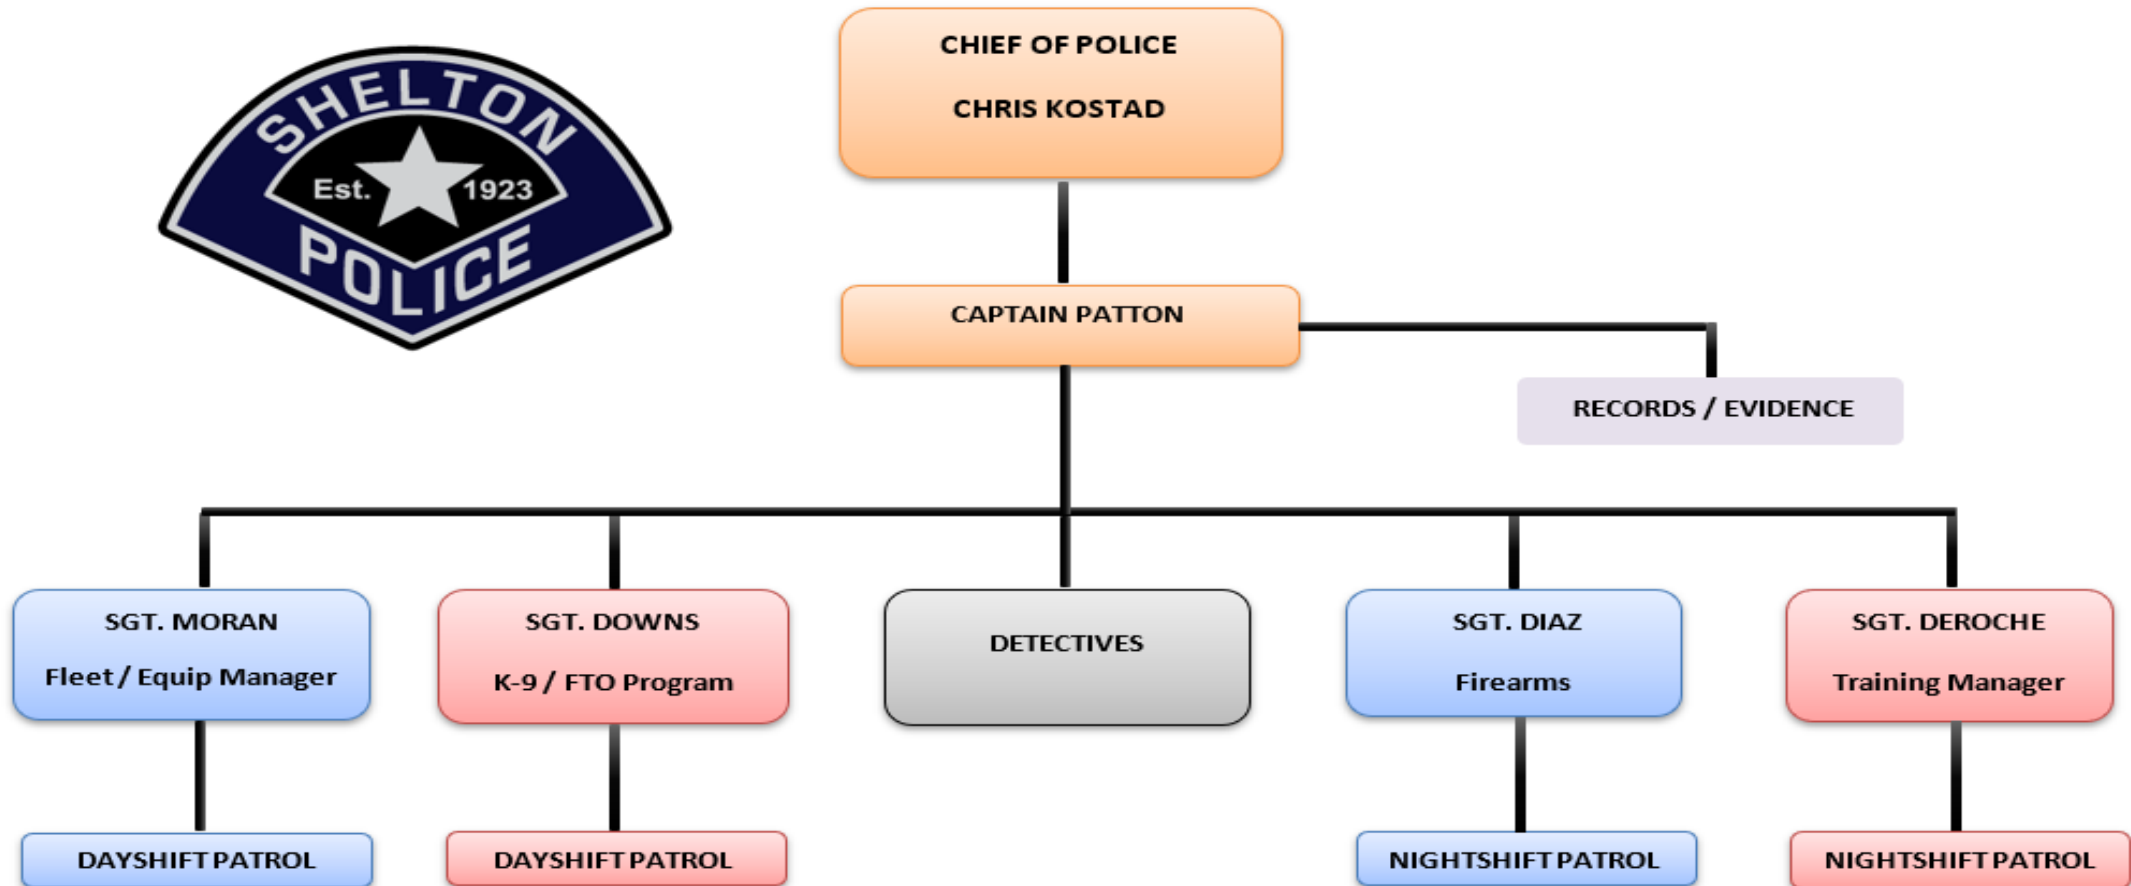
SHELTON
Est. 1923
POLICE

CHIEF OF POLICE

CHRIS KOSTAD

CAPTAIN PATTON

RECORDS / EVIDENCE

SGT. MORAN

Fleet / Equip Manager

SGT. DOWNS

K-9 / FTO Program

DETECTIVES

SGT. DIAZ

Firearms

SGT. DEROCHE

Training Manager

DAYSHIFT PATROL

DAYSHIFT PATROL

NIGHTSHIFT PATROL

NIGHTSHIFT PATROL